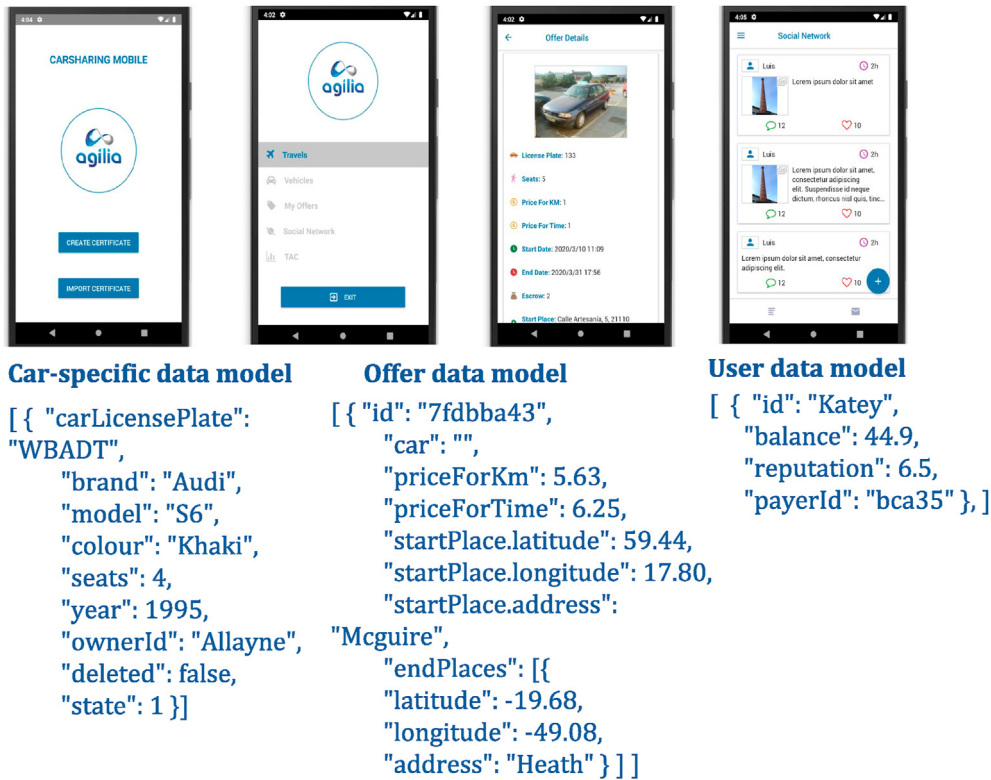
4:04

CARSHARING MOBILE

agilia

CREATE CERTIFICATE

IMPORT CERTIFICATE

4:02

agilia

Travels

Vehicles

My Offers

Social Network

TAC

EXIT

4:02

Offer Details

License Plate: 133

Seats: 5

Price For KM: 1

Price For Time: 1

Start Date: 2020/3/10 11:09

End Date: 2020/3/31 17:56

Escrow: 2

Start Place: Calle Artesanía, 5, 21110

4:05

Social Network

Luis 2h

Lorem ipsum dolor sit amet

12 10

Luis 2h

Lorem ipsum dolor sit amet, consectetur adipiscing elit. Suspendisse id neque dictum, rhoncus nisl quis, tinc...

12 10

Luis 2h

Lorem ipsum dolor sit amet, consectetur adipiscing elit.

12 10

Car-specific data model

[ { "carLicensePlate": "WBADT",
"brand": "Audi",
"model": "S6",
"colour": "Khaki",
"seats": 4,
"year": 1995,
"ownerId": "Allayne",
"deleted": false,
"state": 1 }]

Offer data model

[ { "id": "7fdbba43",
"car": "",
"priceForKm": 5.63,
"priceForTime": 6.25,
"startPlace.latitude": 59.44,
"startPlace.longitude": 17.80,
"startPlace.address": "Mcguire",
"endPlaces": [{
"latitude": -19.68,
"longitude": -49.08,
"address": "Heath" } ] ]

User data model

[ { "id": "Katey",
"balance": 44.9,
"reputation": 6.5,
"payerId": "bca35" }, ]